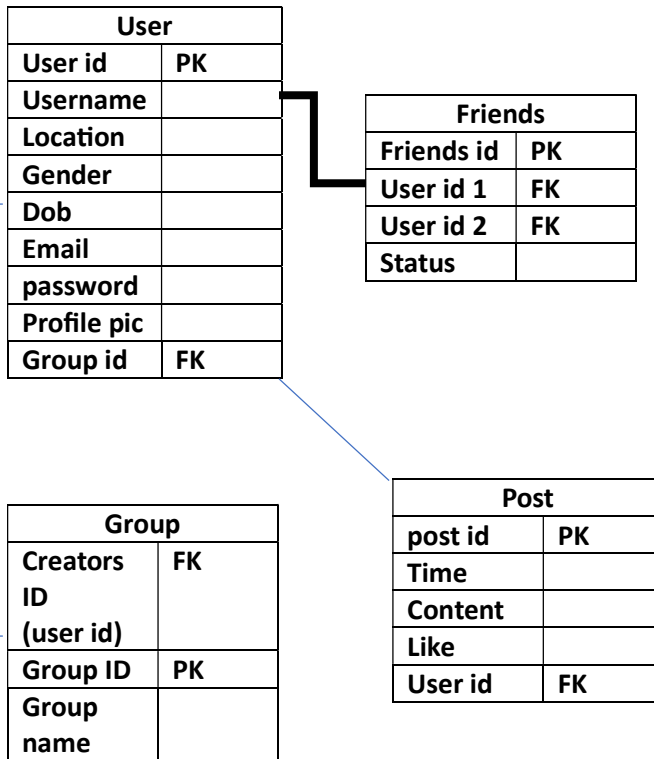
| User | |
|---|---|
| User id | PK |
| Username | |
| Location | |
| Gender | |
| Dob | |
| Email | |
| password | |
| Profile pic | |
| Group id | FK |

| Friends | |
|---|---|
| Friends id | PK |
| User id 1 | FK |
| User id 2 | FK |
| Status | |

| Post | |
|---|---|
| post id | PK |
| Time | |
| Content | |
| Like | |
| User id | FK |

| Group | |
|---|---|
| Creators ID (user id) | FK |
| Group ID | PK |
| Group name | |